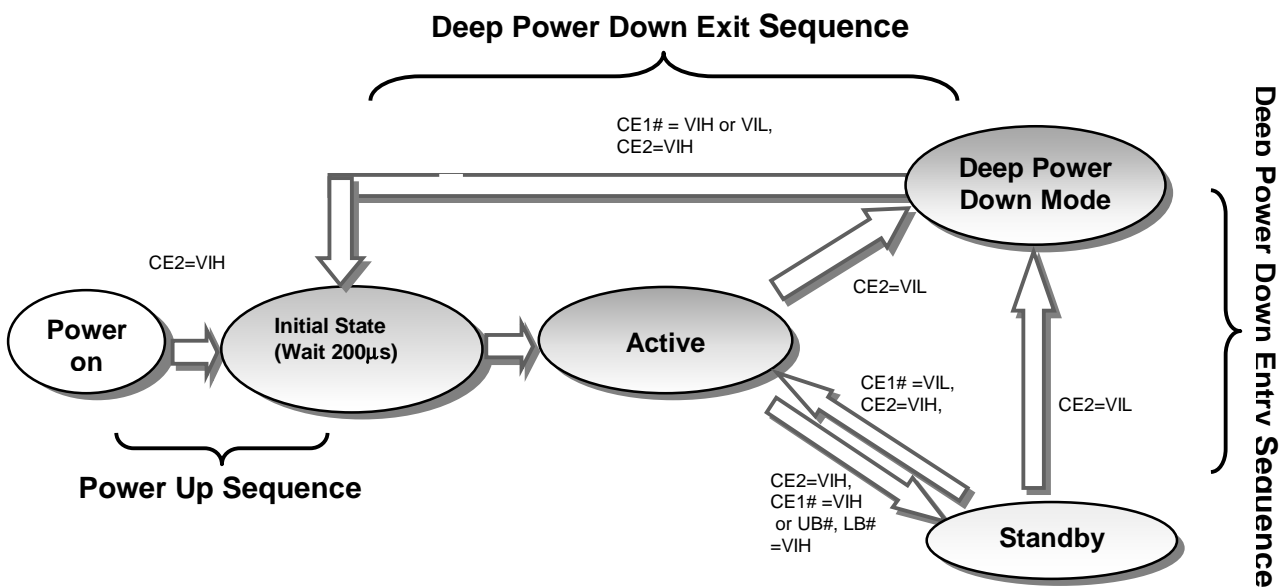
Deep Power Down Exit Sequence

CE1# = VIH or VIL, CE2=VIH

Deep Power Down Mode

Deep Power Down Entry Sequence

CE2=VIH

Power on

Initial State (Wait 200µs)

Active

CE2=VIL

CE1# =VIL, CE2=VIH,

CE2=VIL

Power Up Sequence

CE2=VIH, CE1# =VIH or UB#, LB# =VIH

Standby